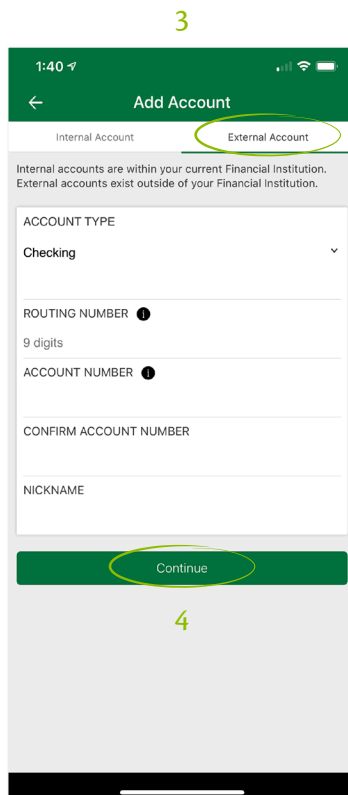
3

1:40

Add Account

Internal Account

External Account

Internal accounts are within your current Financial Institution. External accounts exist outside of your Financial Institution.

ACCOUNT TYPE

Checking

ROUTING NUMBER

9 digits

ACCOUNT NUMBER

CONFIRM ACCOUNT NUMBER

NICKNAME

Continue

4